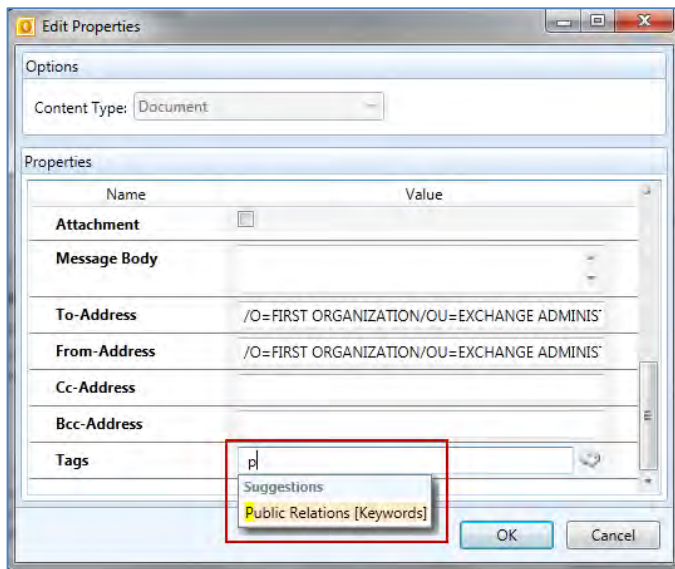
Edit Properties

Options

Content Type: Document

Properties

| Name | Value |
|---|---|
| Attachment | |
| Message Body | |
| To-Address | /O=FIRST ORGANIZATION/OU=EXCHANGE ADMINIST |
| From-Address | /O=FIRST ORGANIZATION/OU=EXCHANGE ADMINIST |
| Cc-Address | |
| Bcc-Address | |
| Tags | p |

Suggestions

Public Relations [Keywords]

OK

Cancel